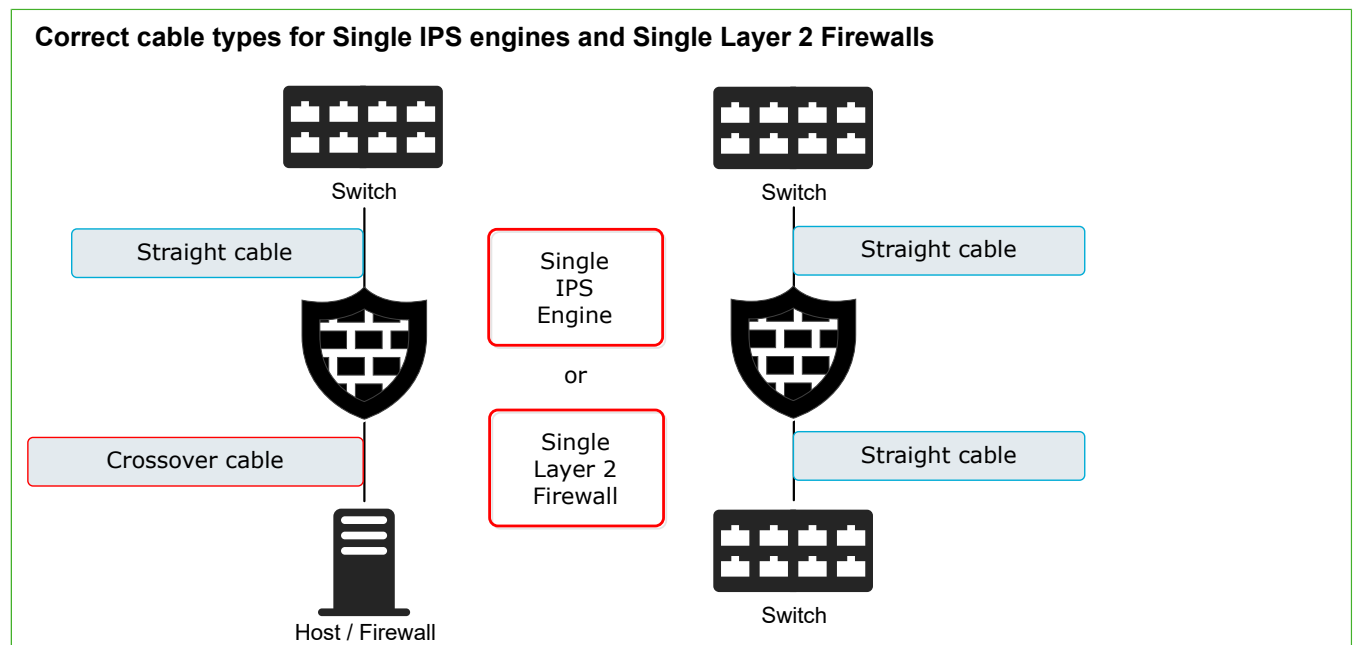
Correct cable types for Single IPS engines and Single Layer 2 Firewalls

Switch

Straight cable

Crossover cable

Host / Firewall

Single IPS Engine

or

Single Layer 2 Firewall

Switch

Straight cable

Straight cable

Switch